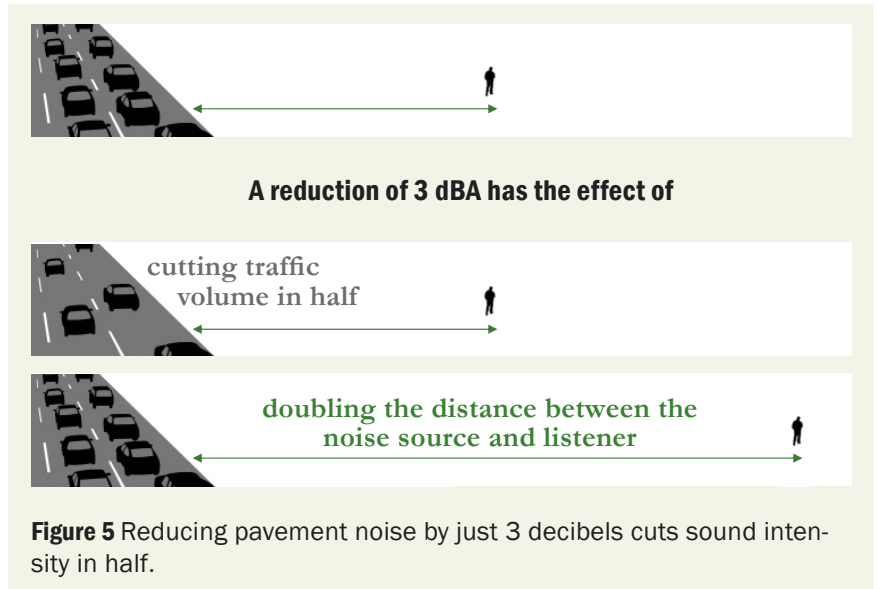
A reduction of 3 dBA has the effect of

cutting traffic volume in half

doubling the distance between the noise source and listener

**Figure 5** Reducing pavement noise by just 3 decibels cuts sound intensity in half.